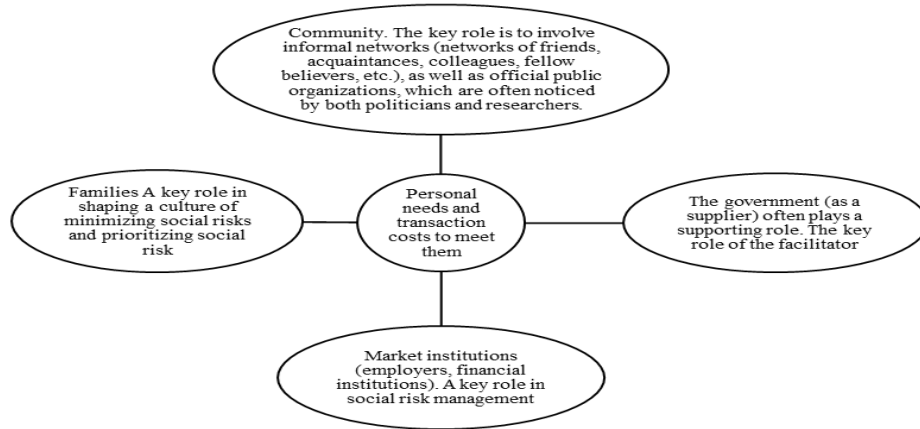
Community. The key role is to involve informal networks (networks of friends, acquaintances, colleagues, fellow believers, etc.), as well as official public organizations, which are often noticed by both politicians and researchers.

Families A key role in shaping a culture of minimizing social risks and prioritizing social risk

Personal needs and transaction costs to meet them

The government (as a supplier) often plays a supporting role. The key role of the facilitator

Market institutions (employers, financial institutions). A key role in social risk management